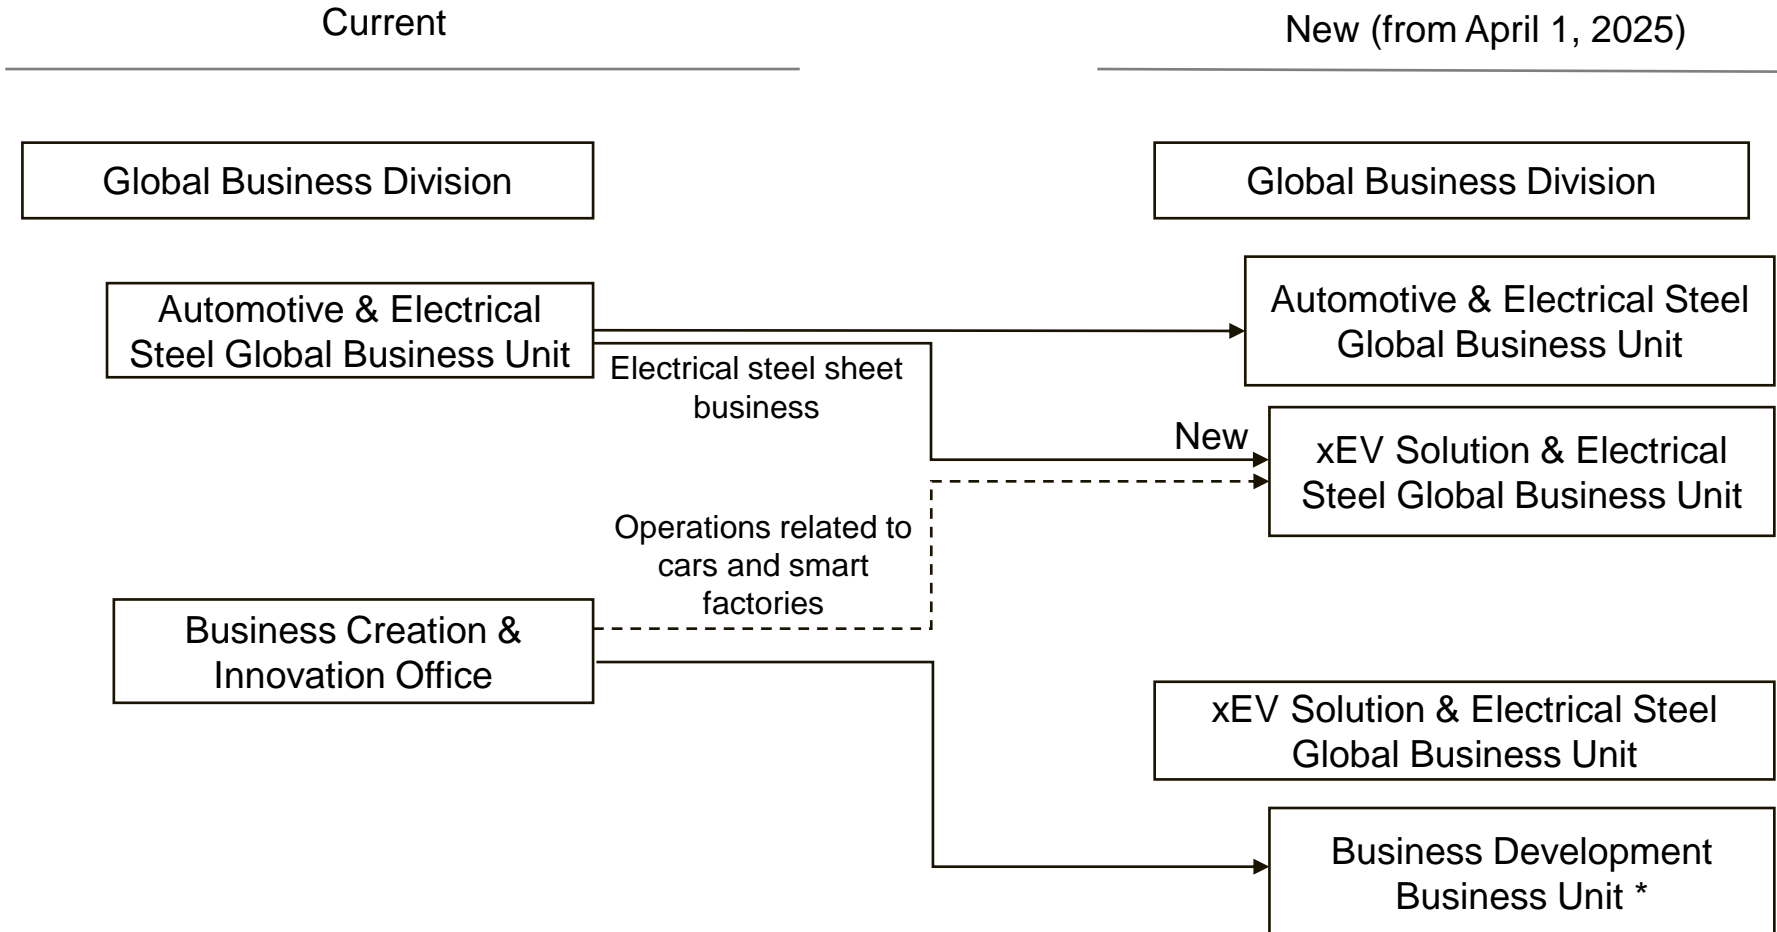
Current

New (from April 1, 2025)

Global Business Division

Global Business Division

Automotive & Electrical Steel Global Business Unit

Automotive & Electrical Steel Global Business Unit

Electrical steel sheet business

New

xEV Solution & Electrical Steel Global Business Unit

Operations related to cars and smart factories

Business Creation & Innovation Office

xEV Solution & Electrical Steel Global Business Unit

Business Development Business Unit *